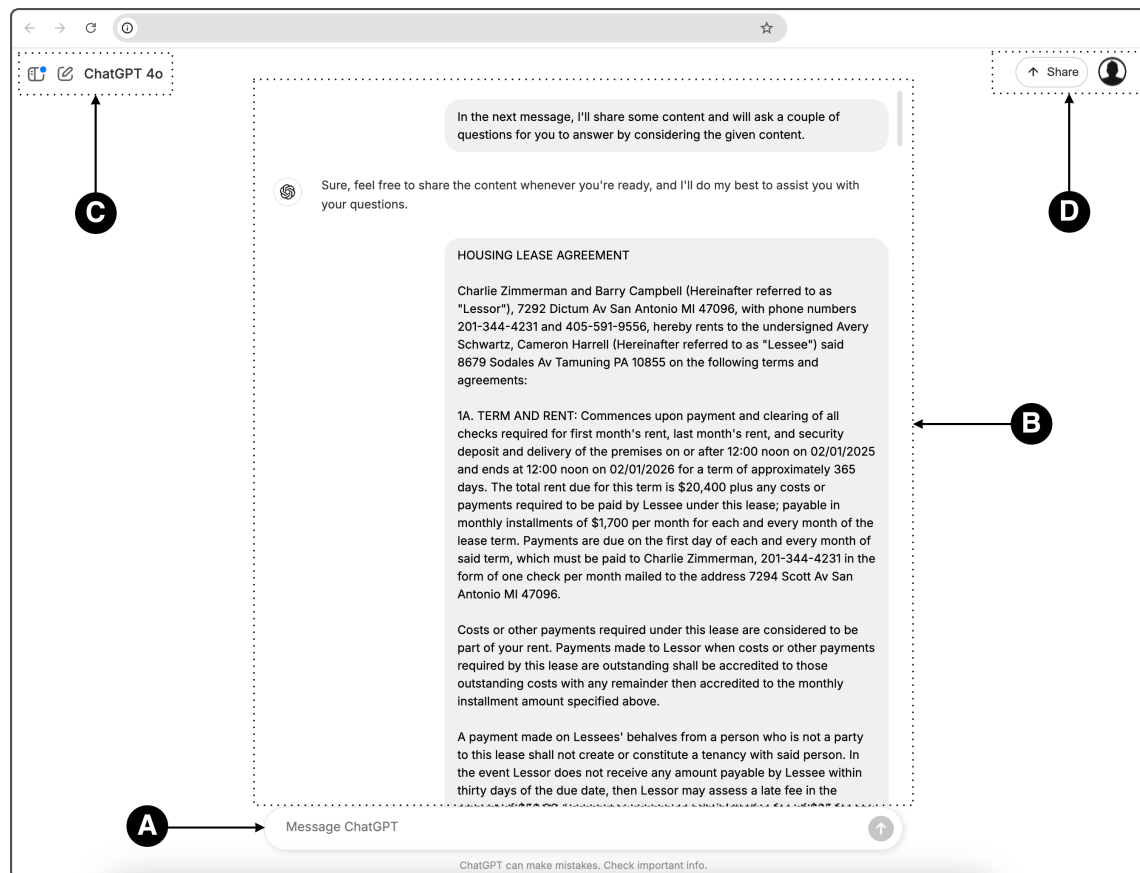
ChatGPT 4o

Share

In the next message, I'll share some content and will ask a couple of questions for you to answer by considering the given content.

Sure, feel free to share the content whenever you're ready, and I'll do my best to assist you with your questions.

HOUSING LEASE AGREEMENT

Charlie Zimmerman and Barry Campbell (Hereinafter referred to as "Lessor"), 7292 Dictum Av San Antonio MI 47096, with phone numbers 201-344-4231 and 405-591-9556, hereby rents to the undersigned Avery Schwartz, Cameron Harrell (Hereinafter referred to as "Lessee") said 8679 Sodales Av Tamuning PA 10855 on the following terms and agreements:

1A. TERM AND RENT: Commences upon payment and clearing of all checks required for first month's rent, last month's rent, and security deposit and delivery of the premises on or after 12:00 noon on 02/01/2025 and ends at 12:00 noon on 02/01/2026 for a term of approximately 365 days. The total rent due for this term is $20,400 plus any costs or payments required to be paid by Lessee under this lease; payable in monthly installments of $1,700 per month for each and every month of the lease term. Payments are due on the first day of each and every month of said term, which must be paid to Charlie Zimmerman, 201-344-4231 in the form of one check per month mailed to the address 7294 Scott Av San Antonio MI 47096.

Costs or other payments required under this lease are considered to be part of your rent. Payments made to Lessor when costs or other payments required by this lease are outstanding shall be accredited to those outstanding costs with any remainder then accredited to the monthly installment amount specified above.

A payment made on Lessees' behalves from a person who is not a party to this lease shall not create or constitute a tenancy with said person. In the event Lessor does not receive any amount payable by Lessee within thirty days of the due date, then Lessor may assess a late fee in the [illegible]

C

D

B

A

Message ChatGPT

ChatGPT can make mistakes. Check important info.